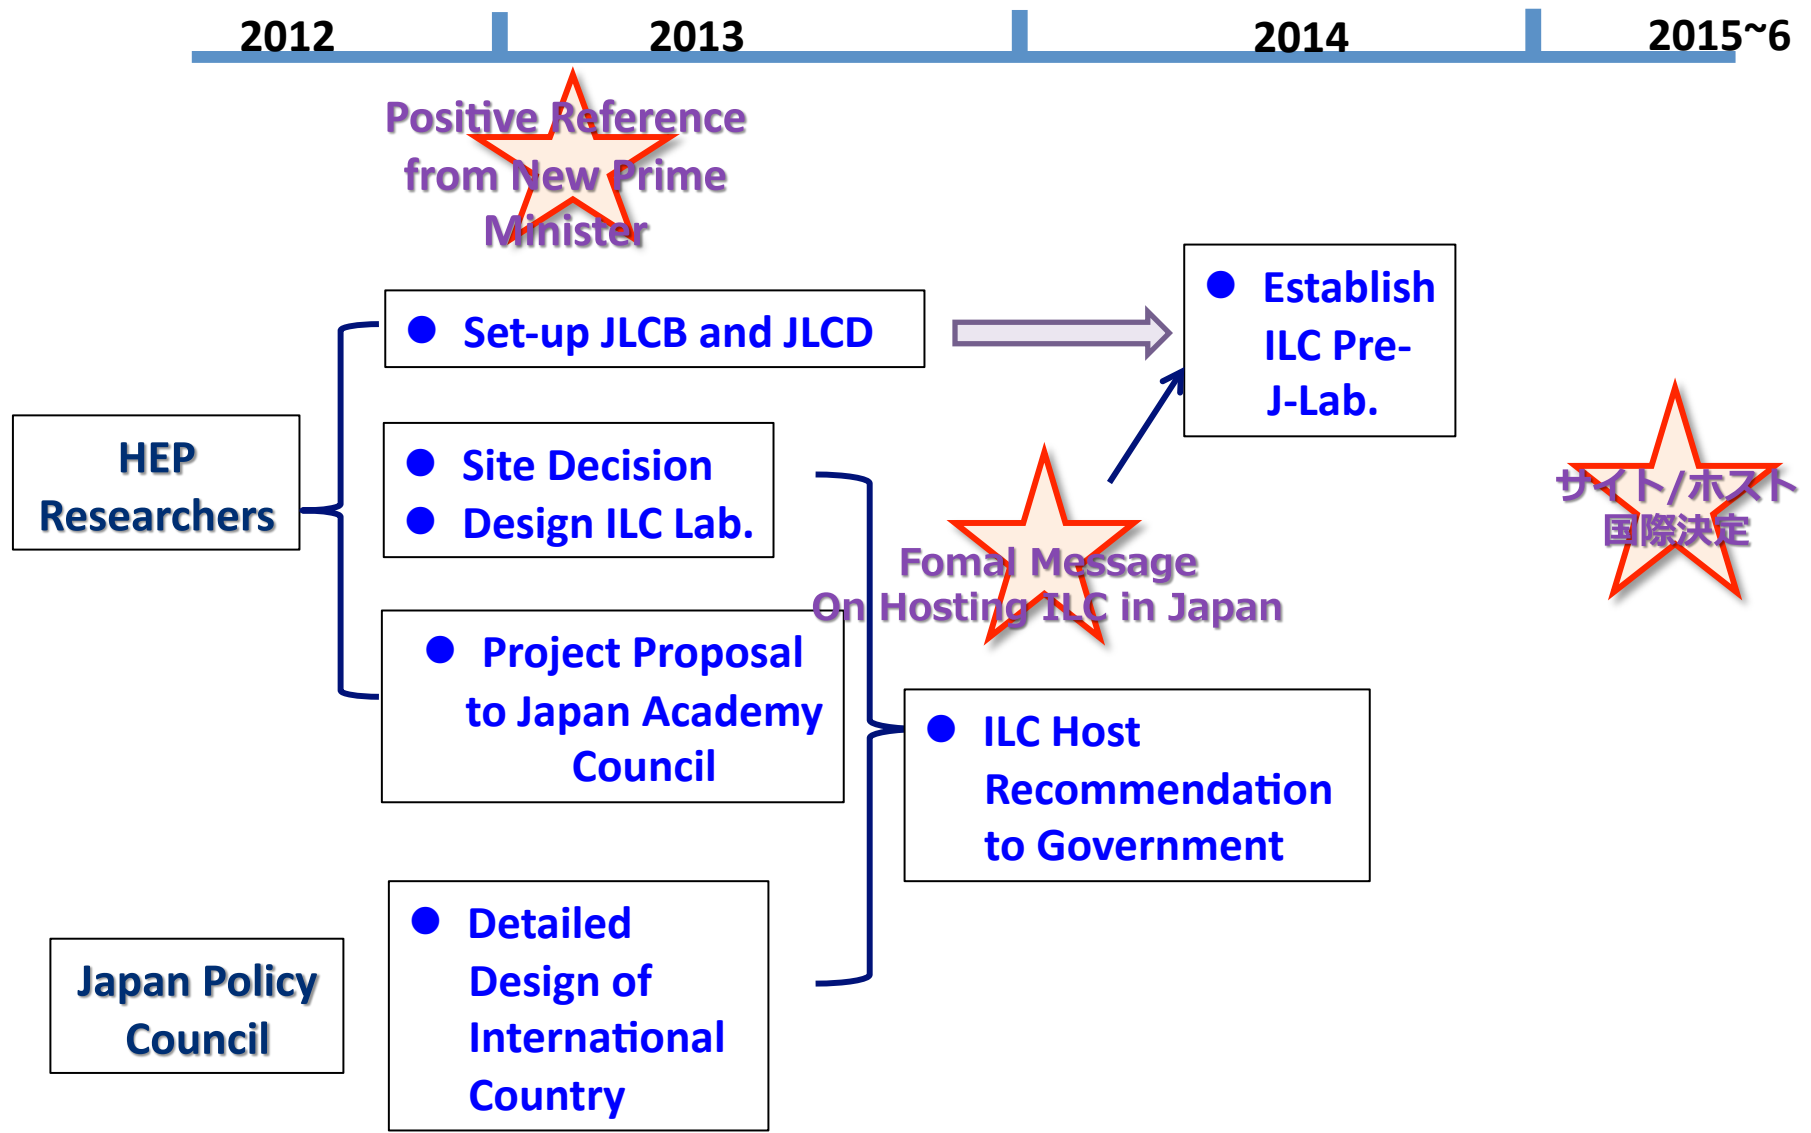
2012
2013
2014
2015~6

Positive Reference from New Prime Minister

HEP Researchers

● Set-up JLCB and JLCD

● Establish ILC Pre-J-Lab.

● Site Decision
● Design ILC Lab.

Fomal Message On Hosting ILC in Japan

サイト/ホスト国際決定

● Project Proposal to Japan Academy Council

● ILC Host Recommendation to Government

Japan Policy Council

● Detailed Design of International Country